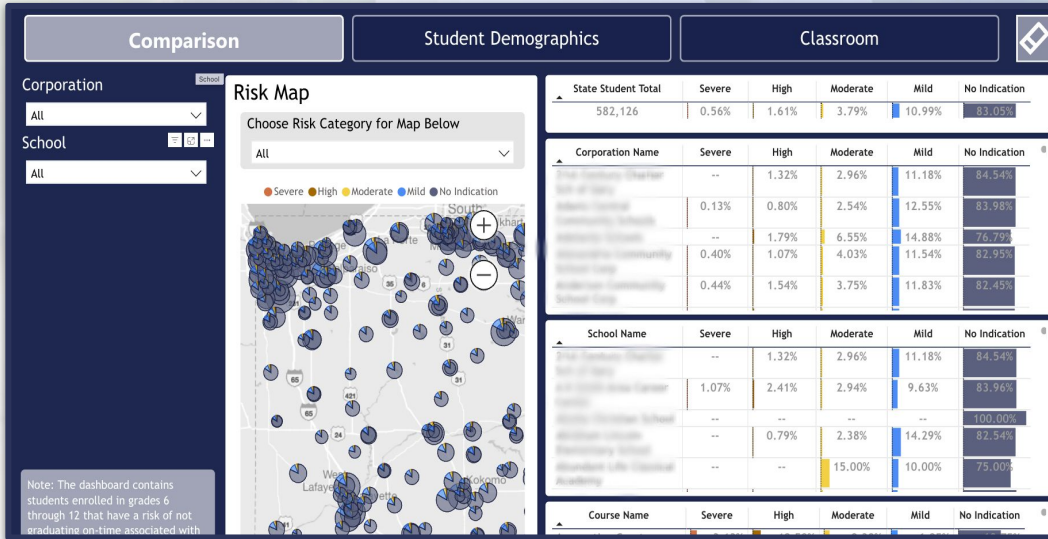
Comparison

Student Demographics

Classroom

Corporation

School

All

School

All

Note: The dashboard contains students enrolled in grades 6 through 12 that have a risk of not graduating on-time associated with

Risk Map

Choose Risk Category for Map Below

All

Severe High Moderate Mild No Indication

South

Wa

Weat

Lafaye

Kokomo

65

65

421

24

31

31

| State Student Total | Severe | High | Moderate | Mild | No Indication |
|---|---|---|---|---|---|
| 582,126 | 0.56% | 1.61% | 3.79% | 10.99% | 83.05% |

| Corporation Name | Severe | High | Moderate | Mild | No Indication |
|---|---|---|---|---|---|
| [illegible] | -- | 1.32% | 2.96% | 11.18% | 84.54% |
| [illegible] | 0.13% | 0.80% | 2.54% | 12.55% | 83.98% |
| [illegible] | -- | 1.79% | 6.55% | 14.88% | 76.79% |
| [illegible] | 0.40% | 1.07% | 4.03% | 11.54% | 82.95% |
| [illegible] | 0.44% | 1.54% | 3.75% | 11.83% | 82.45% |

| School Name | Severe | High | Moderate | Mild | No Indication |
|---|---|---|---|---|---|
| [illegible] | -- | 1.32% | 2.96% | 11.18% | 84.54% |
| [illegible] | 1.07% | 2.41% | 2.94% | 9.63% | 83.96% |
| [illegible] | -- | -- | -- | -- | 100.00% |
| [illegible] | -- | 0.79% | 2.38% | 14.29% | 82.54% |
| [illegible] | -- | -- | 15.00% | 10.00% | 75.00% |

| Course Name | Severe | High | Moderate | Mild | No Indication |
|---|---|---|---|---|---|